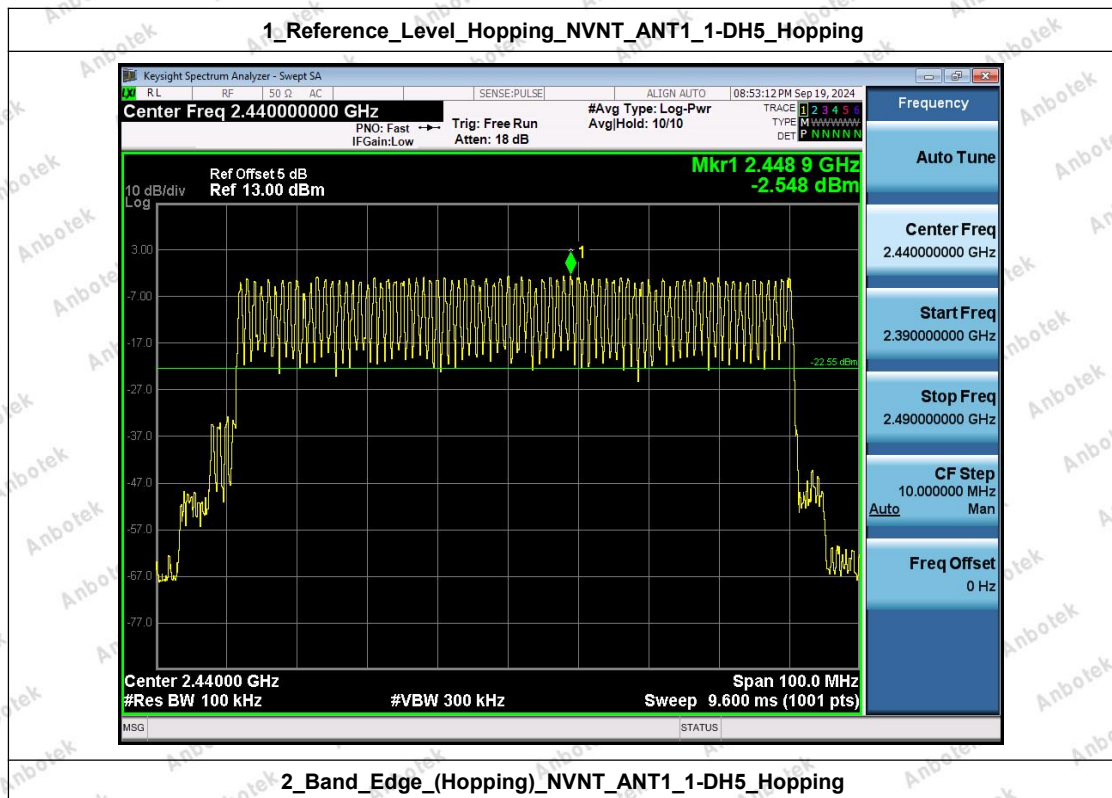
1_Reference_Level_Hopping_NVNT_ANT1_1-DH5_Hopping

Keysight Spectrum Analyzer - Swept SA
RL RF 50 Ω AC SENSE:PULSE ALIGN AUTO 08:53:12 PM Sep 19, 2024
Center Freq 2.440000000 GHz
PNO: Fast IFGain:Low
Trig: Free Run Atten: 18 dB
#Avg Type: Log-Pwr Avg|Hold: 10/10
TRACE 1 2 3 4 5 6 TYPE M WWWWW DET P N N N N N
Frequency

Ref Offset 5 dB
10 dB/div Ref 13.00 dBm
Log
Mkr1 2.448 9 GHz
-2.548 dBm
3.00
-7.00
-17.0
-27.0
-37.0
-47.0
-57.0
-67.0
-77.0
1
-22.55 dBm
Center 2.44000 GHz
#Res BW 100 kHz
#VBW 300 kHz
Span 100.0 MHz
Sweep 9.600 ms (1001 pts)

Auto Tune
Center Freq
2.440000000 GHz
Start Freq
2.390000000 GHz
Stop Freq
2.490000000 GHz
CF Step
10.000000 MHz
Auto Man
Freq Offset
0 Hz

MSG STATUS

2_Band_Edge_(Hopping)_NVNT_ANT1_1-DH5_Hopping